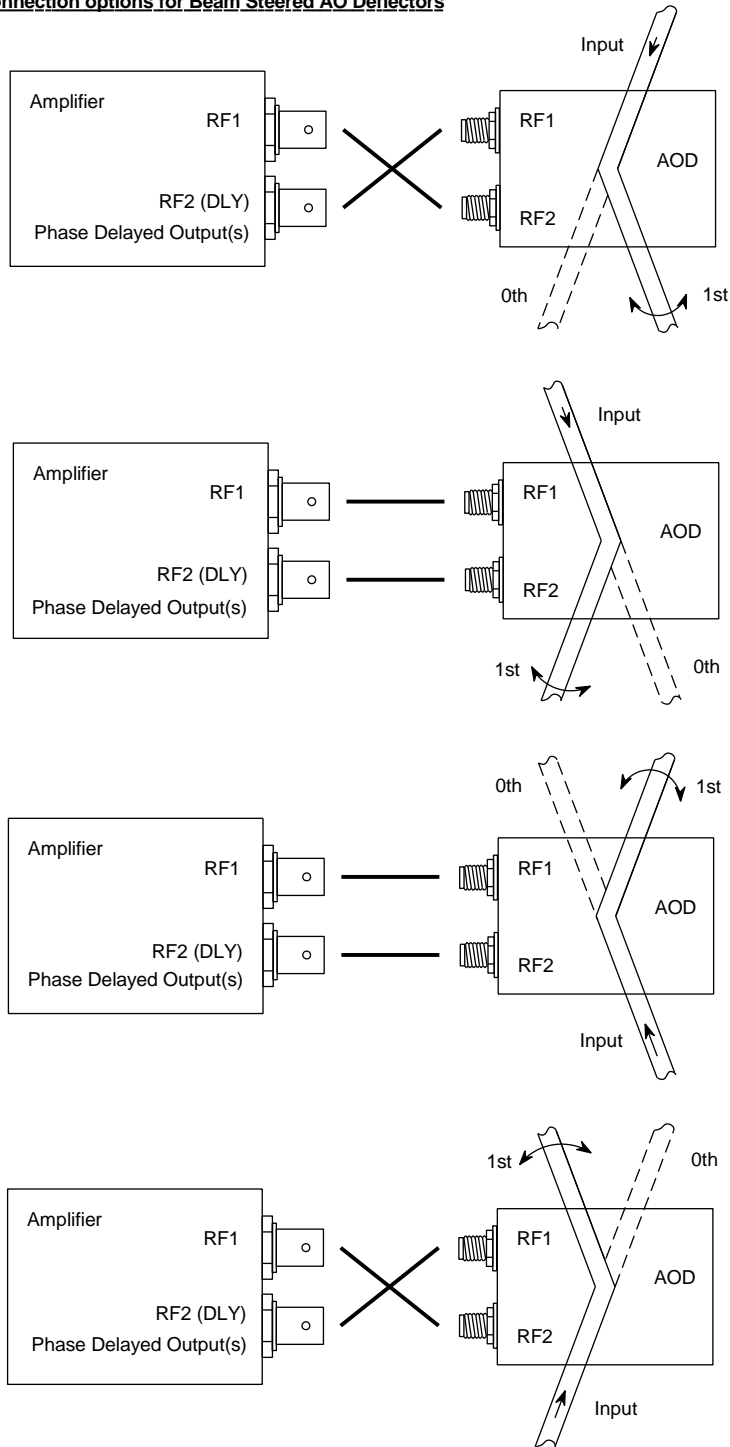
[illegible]nnection options for Beam Steered AO Deflectors

Input
Amplifier
RF1
RF2 (DLY)
Phase Delayed Output(s)
RF1
AOD
RF2
0th
1st

Input
Amplifier
RF1
RF2 (DLY)
Phase Delayed Output(s)
RF1
AOD
RF2
1st
0th

0th
1st
Amplifier
RF1
RF2 (DLY)
Phase Delayed Output(s)
RF1
AOD
RF2
Input

1st
0th
Amplifier
RF1
RF2 (DLY)
Phase Delayed Output(s)
RF1
AOD
RF2
Input